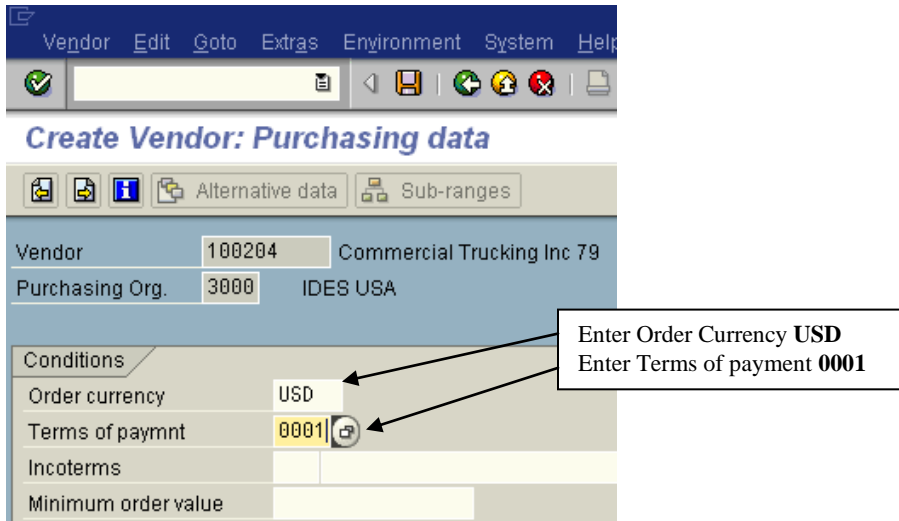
Vendor Edit Goto Extras Environment System Help

Create Vendor: Purchasing data

Alternative data Sub-ranges

| Vendor | 100204 | Commercial Trucking Inc 79 |
|---|---|---|
| Purchasing Org. | 3000 | IDES USA |

Enter Order Currency **USD**
Enter Terms of payment **0001**

Conditions

| Order currency | USD |
|---|---|
| Terms of paymnt | 0001 |
| Incoterms | |
| Minimum order value | |